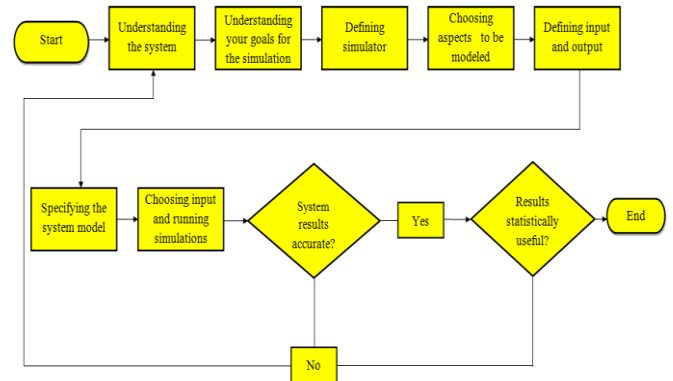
Start

Understanding the system

Understanding your goals for the simulation

Defining simulator

Choosing aspects to be modeled

Defining input and output

Specifying the system model

Choosing input and running simulations

System results accurate?

Yes

Results statistically useful?

End

No